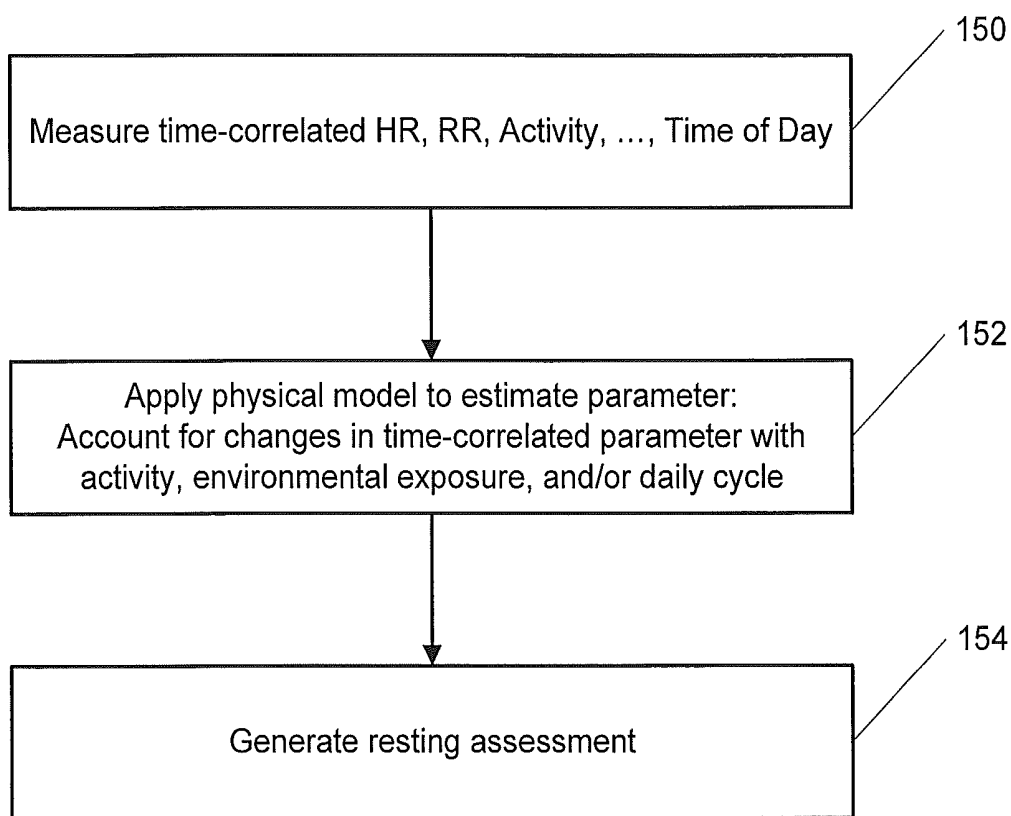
150

Measure time-correlated HR, RR, Activity, ..., Time of Day

152

Apply physical model to estimate parameter:
Account for changes in time-correlated parameter with activity, environmental exposure, and/or daily cycle

154

Generate resting assessment